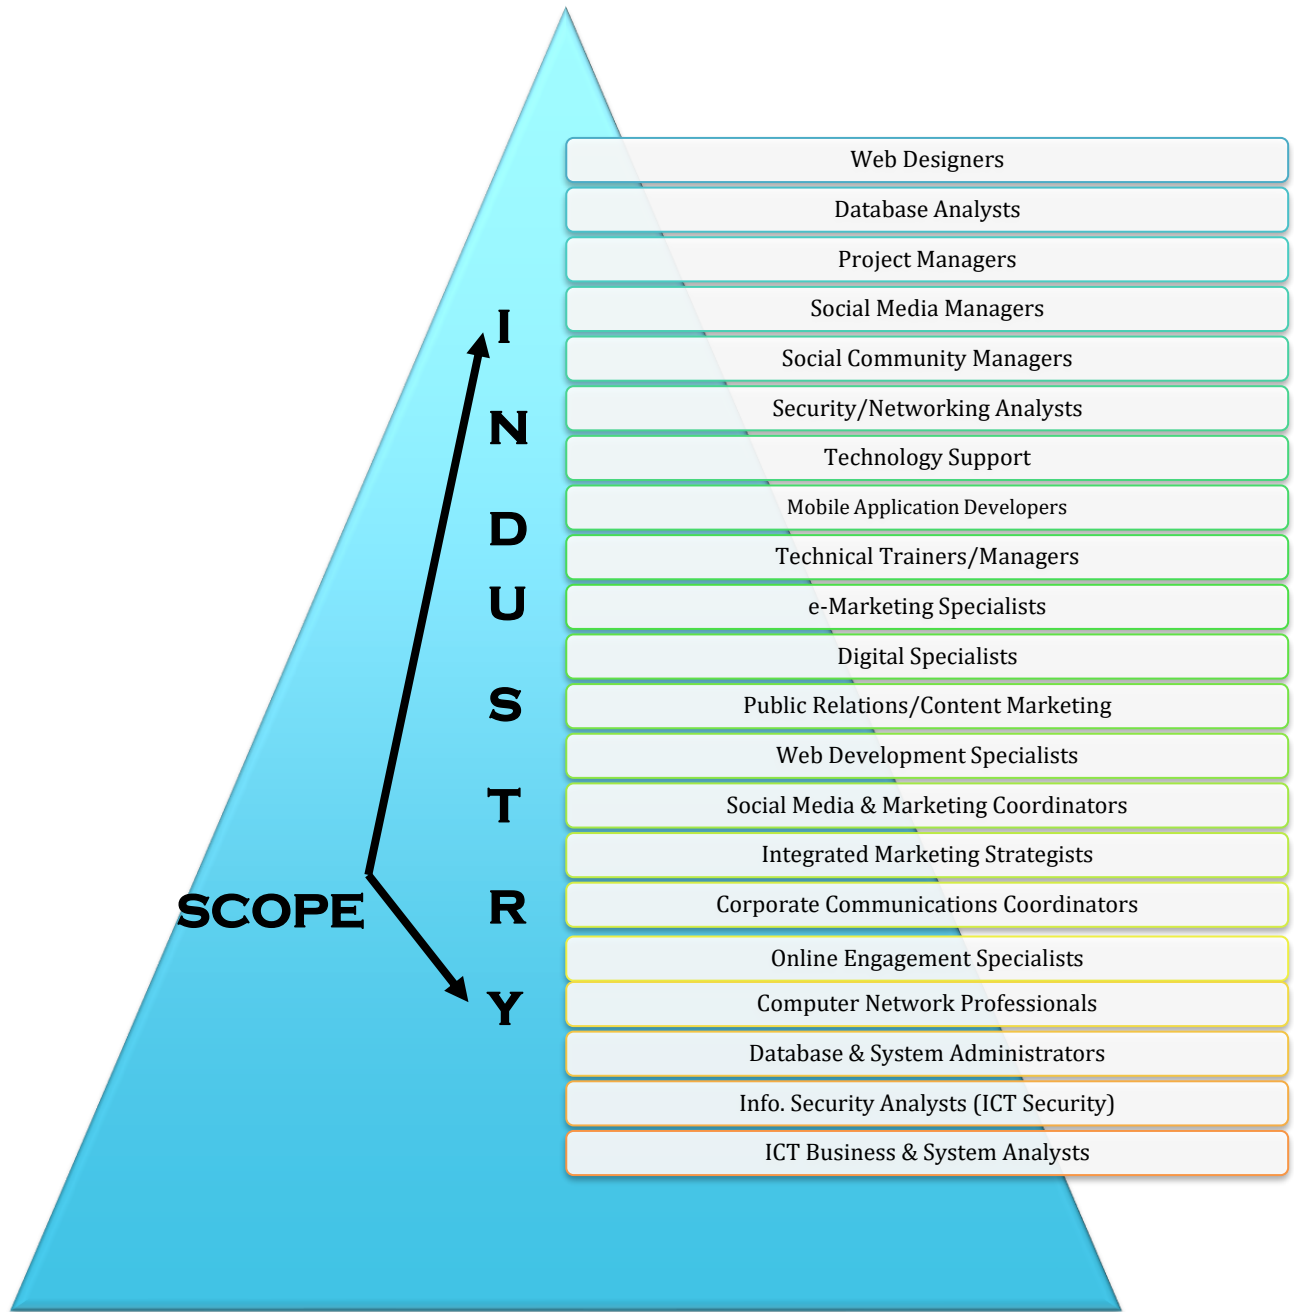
SCOPE

I
N
D
U
S
T
R
Y

Web Designers
Database Analysts
Project Managers
Social Media Managers
Social Community Managers
Security/Networking Analysts
Technology Support
Mobile Application Developers
Technical Trainers/Managers
e-Marketing Specialists
Digital Specialists
Public Relations/Content Marketing
Web Development Specialists
Social Media & Marketing Coordinators
Integrated Marketing Strategists
Corporate Communications Coordinators
Online Engagement Specialists
Computer Network Professionals
Database & System Administrators
Info. Security Analysts (ICT Security)
ICT Business & System Analysts